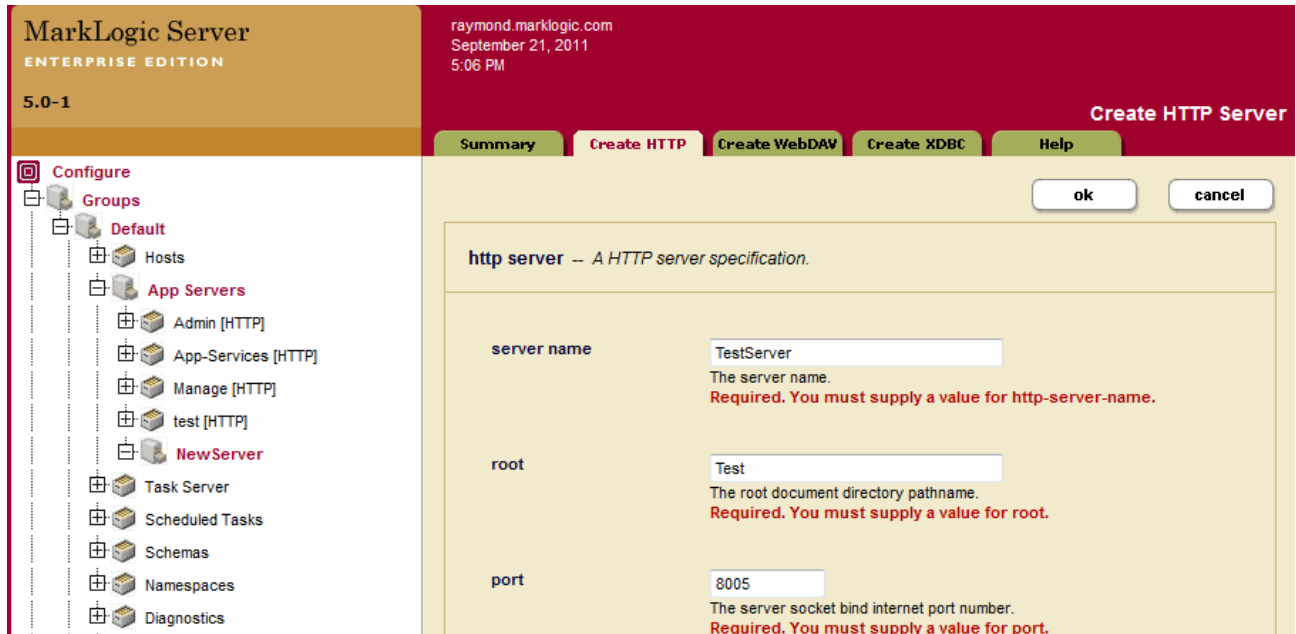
MarkLogic Server
ENTERPRISE EDITION
5.0-1

raymond.marklogic.com
September 21, 2011
5:06 PM

Create HTTP Server

Summary | Create HTTP | Create WebDAV | Create XDBC | Help

Configure
Groups
Default
Hosts
App Servers
Admin [HTTP]
App-Services [HTTP]
Manage [HTTP]
test [HTTP]
NewServer
Task Server
Scheduled Tasks
Schemas
Namespaces
Diagnostics

ok
cancel

http server -- A HTTP server specification.

server name
TestServer
The server name.
Required. You must supply a value for http-server-name.

root
Test
The root document directory pathname.
Required. You must supply a value for root.

port
8005
The server socket bind internet port number.
Required. You must supply a value for port.